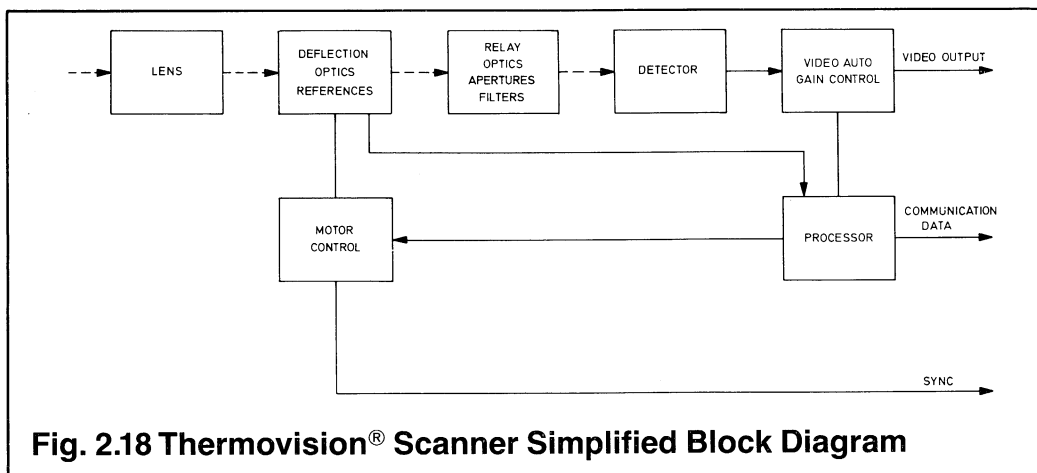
LENS

DEFLECTION OPTICS REFERENCES

RELAY OPTICS APERTURES FILTERS

DETECTOR

VIDEO AUTO GAIN CONTROL

VIDEO OUTPUT

MOTOR CONTROL

PROCESSOR

COMMUNICATION DATA

SYNC

Fig. 2.18 Thermovision® Scanner Simplified Block Diagram